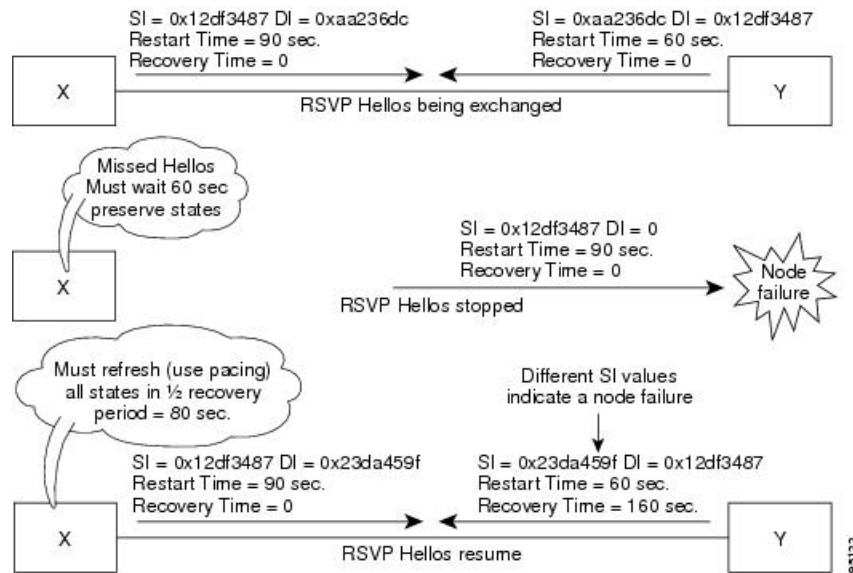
SI = 0x12df3487 DI = 0xaa236dc
Restart Time = 90 sec.
Recovery Time = 0

SI = 0xaa236dc DI = 0x12df3487
Restart Time = 60 sec.
Recovery Time = 0

X

Y

RSVP Hellos being exchanged

Missed Hellos
Must wait 60 sec
preserve states

X

SI = 0x12df3487 DI = 0
Restart Time = 90 sec.
Recovery Time = 0

Node failure

RSVP Hellos stopped

Must refresh (use pacing)
all states in ½ recovery
period = 80 sec.

Different SI values
indicate a node failure

SI = 0x12df3487 DI = 0x23da459f
Restart Time = 90 sec.
Recovery Time = 0

SI = 0x23da459f DI = 0x12df3487
Restart Time = 60 sec.
Recovery Time = 160 sec.

X

Y

RSVP Hellos resume

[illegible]